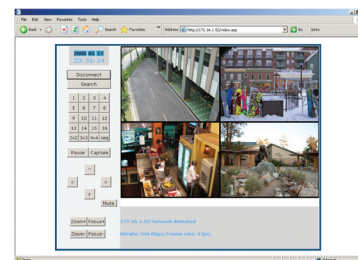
File Edit View Favorites Tools Help

Back Search Favorites Address http://172.16.1.52/video.asp Go Links

2006 01 13
23:31:34

Disconnect
Search

1 2 3 4
5 6 7 8
9 10 11 12
13 14 15 16
2x2 3x3 4x4 seq

Pause Capture

Mute

Zoom+ Focus+
Zoom- Focus-

172.16.1.52 Network detected
Bitrate: 346 Kbps, Frame rate: 4 fps

Done Internet